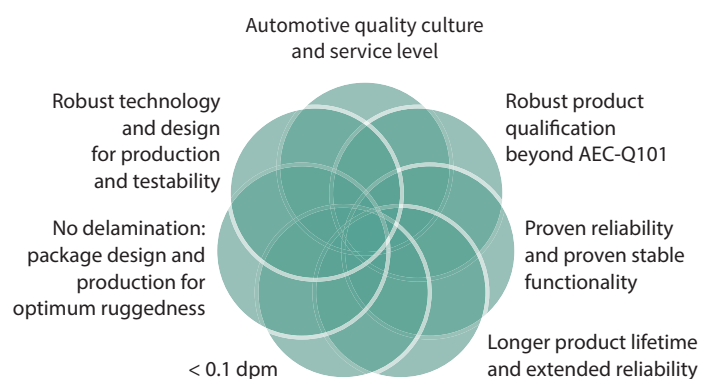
Automotive quality culture and service level

Robust product qualification beyond AEC-Q101

Proven reliability and proven stable functionality

Longer product lifetime and extended reliability

< 0.1 dpm

No delamination: package design and production for optimum ruggedness

Robust technology and design for production and testability